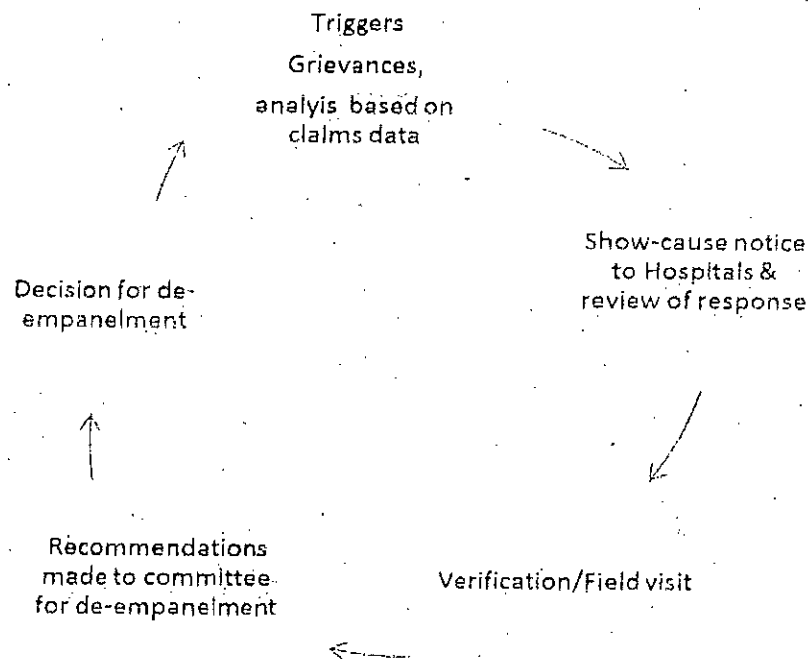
Triggers
Grievances, analyis based on claims data

Show-cause notice to Hospitals & review of response

Verification/Field visit

Recommendations made to committee for de-empanelment

Decision for de-empanelment